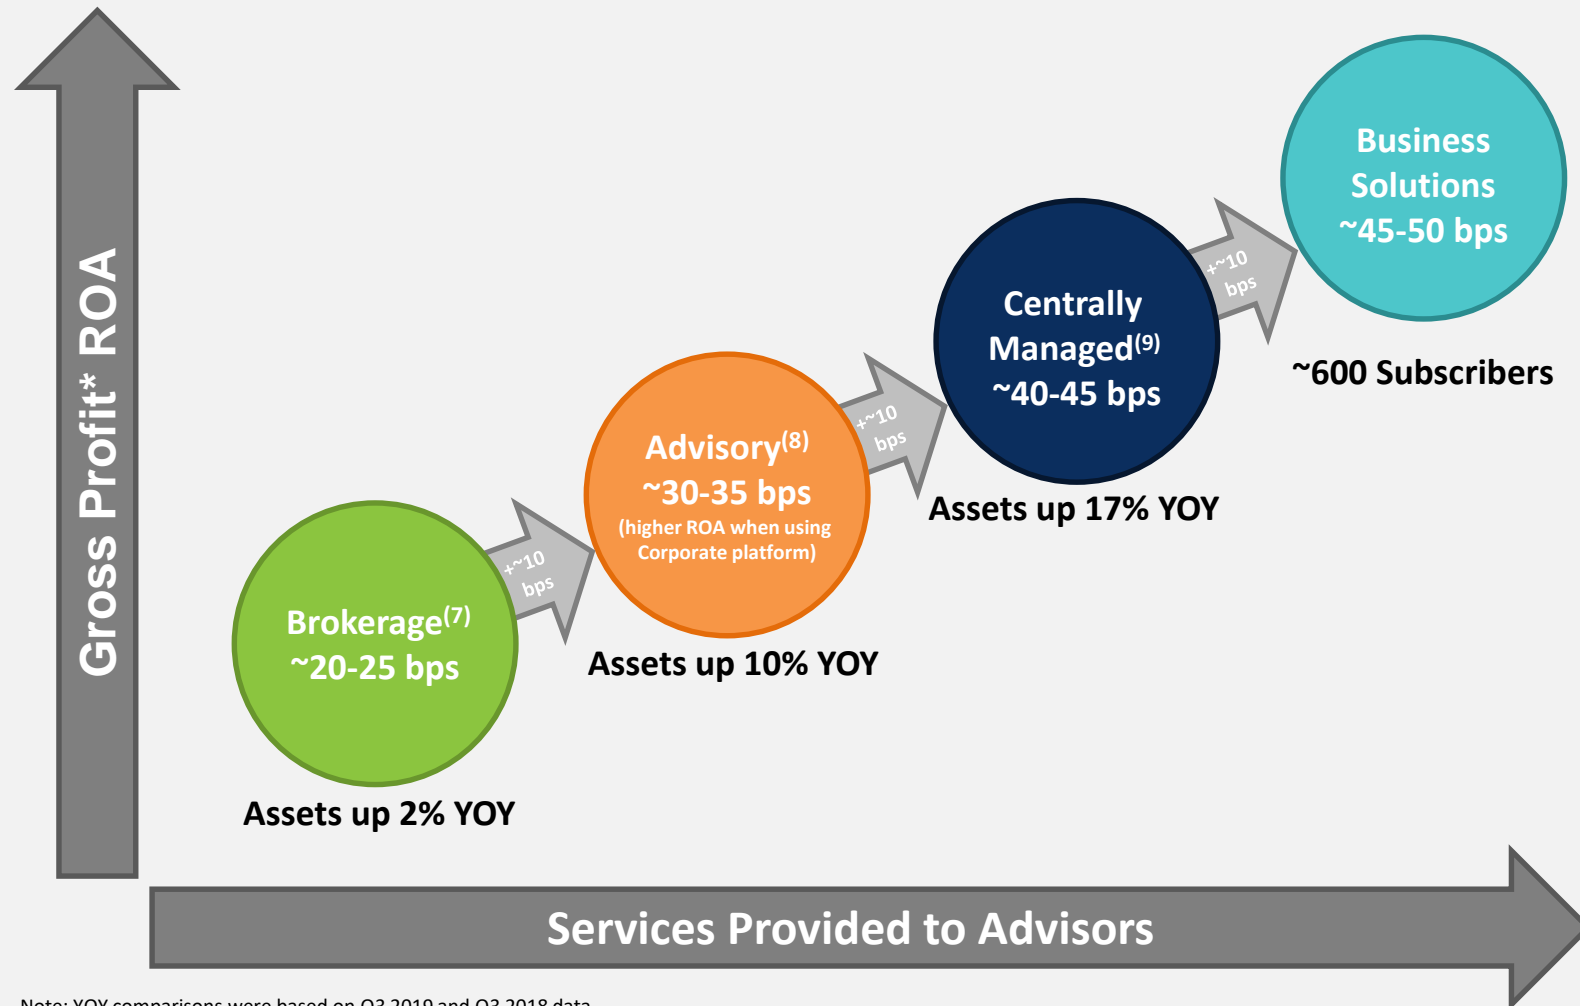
Gross Profit* ROA

Business Solutions ~45-50 bps

~600 Subscribers

+~10 bps

Centrally Managed$^{(9)}$ ~40-45 bps

Assets up 17% YOY

+~10 bps

Advisory$^{(8)}$ ~30-35 bps (higher ROA when using Corporate platform)

Assets up 10% YOY

+~10 bps

Brokerage$^{(7)}$ ~20-25 bps

Assets up 2% YOY

Services Provided to Advisors

Note: YOY comparisons were based on Q3 2019 and Q3 2018 data